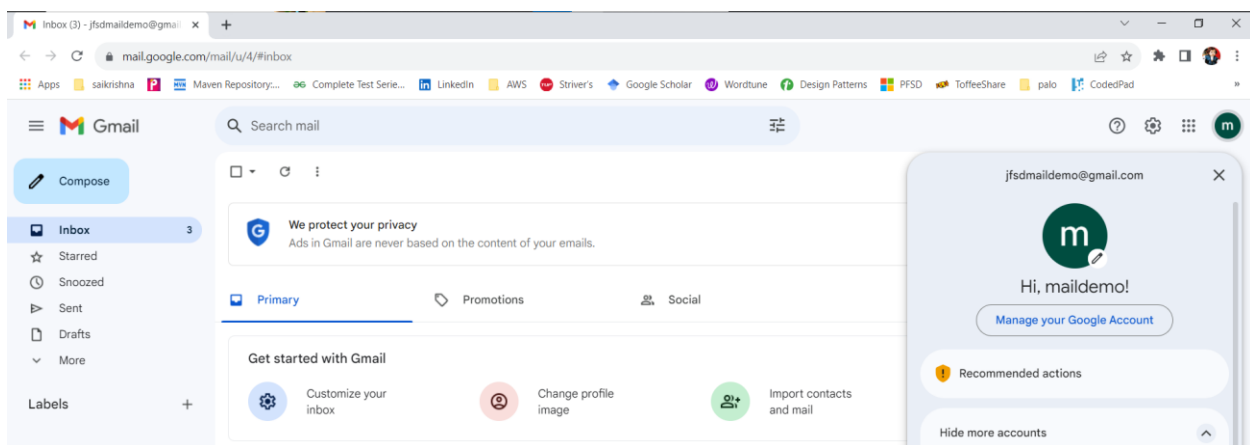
Inbox (3) - jfsdmaildemo@gmai
mail.google.com/mail/u/4/#inbox
Apps saikrishna Maven Repository:... Complete Test Serie... LinkedIn AWS Striver's Google Scholar Wordtune Design Patterns PFSD ToffeeShare palo CodedPad
Gmail
Search mail
Compose
Inbox 3
Starred
Snoozed
Sent
Drafts
More
Labels
We protect your privacy
Ads in Gmail are never based on the content of your emails.
Primary
Promotions
Social
Get started with Gmail
Customize your inbox
Change profile image
Import contacts and mail
jfsdmaildemo@gmail.com
m
Hi, maildemo!
Manage your Google Account
Recommended actions
Hide more accounts
m